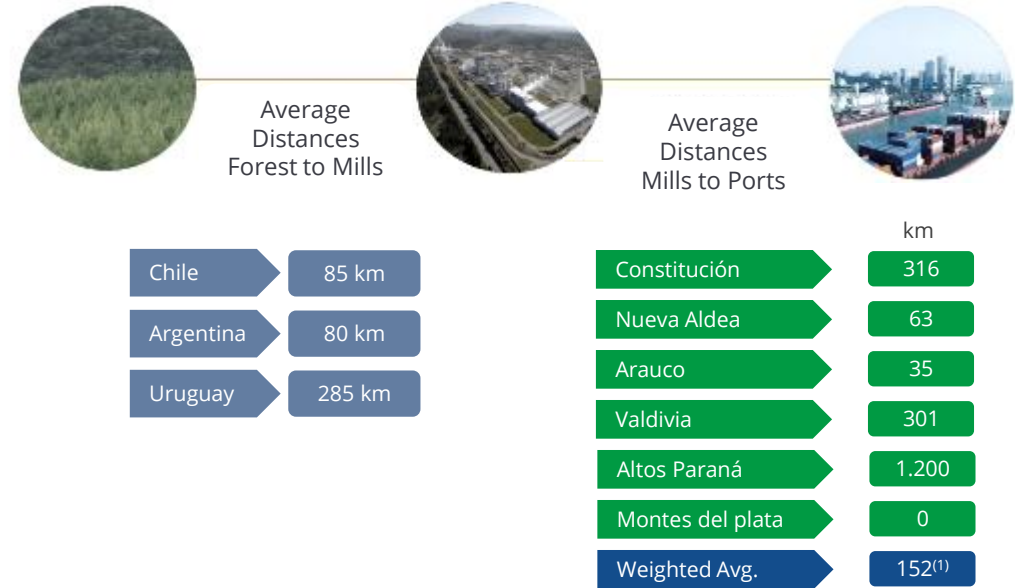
Average Distances Forest to Mills

Average Distances Mills to Ports

| Chile | 85 km |
|---|---|
| Argentina | 80 km |
| Uruguay | 285 km |

| | km |
|---|---|
| Constitución | 316 |
| Nueva Aldea | 63 |
| Arauco | 35 |
| Valdivia | 301 |
| Altos Paraná | 1.200 |
| Montes del plata | 0 |
| Weighted Avg. | 152$^{(1)}$ |